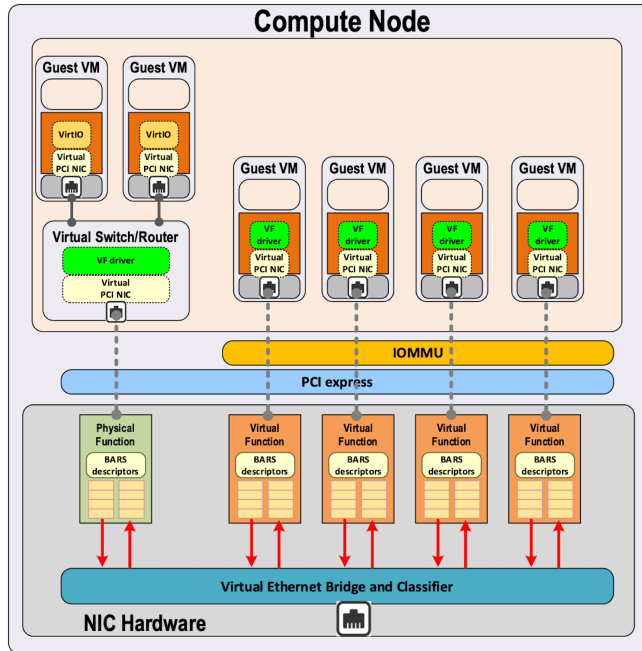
Compute Node

Guest VM

VirtIO

Virtual PCI NIC

Guest VM

VirtIO

Virtual PCI NIC

Virtual Switch/Router

VF driver

Virtual PCI NIC

Guest VM

VF driver

Virtual PCI NIC

Guest VM

VF driver

Virtual PCI NIC

Guest VM

VF driver

Virtual PCI NIC

Guest VM

VF driver

Virtual PCI NIC

IOMMU

PCI express

Physical Function

BARS descriptors

Virtual Function

BARS descriptors

Virtual Function

BARS descriptors

Virtual Function

BARS descriptors

Virtual Function

BARS descriptors

Virtual Ethernet Bridge and Classifier

NIC Hardware